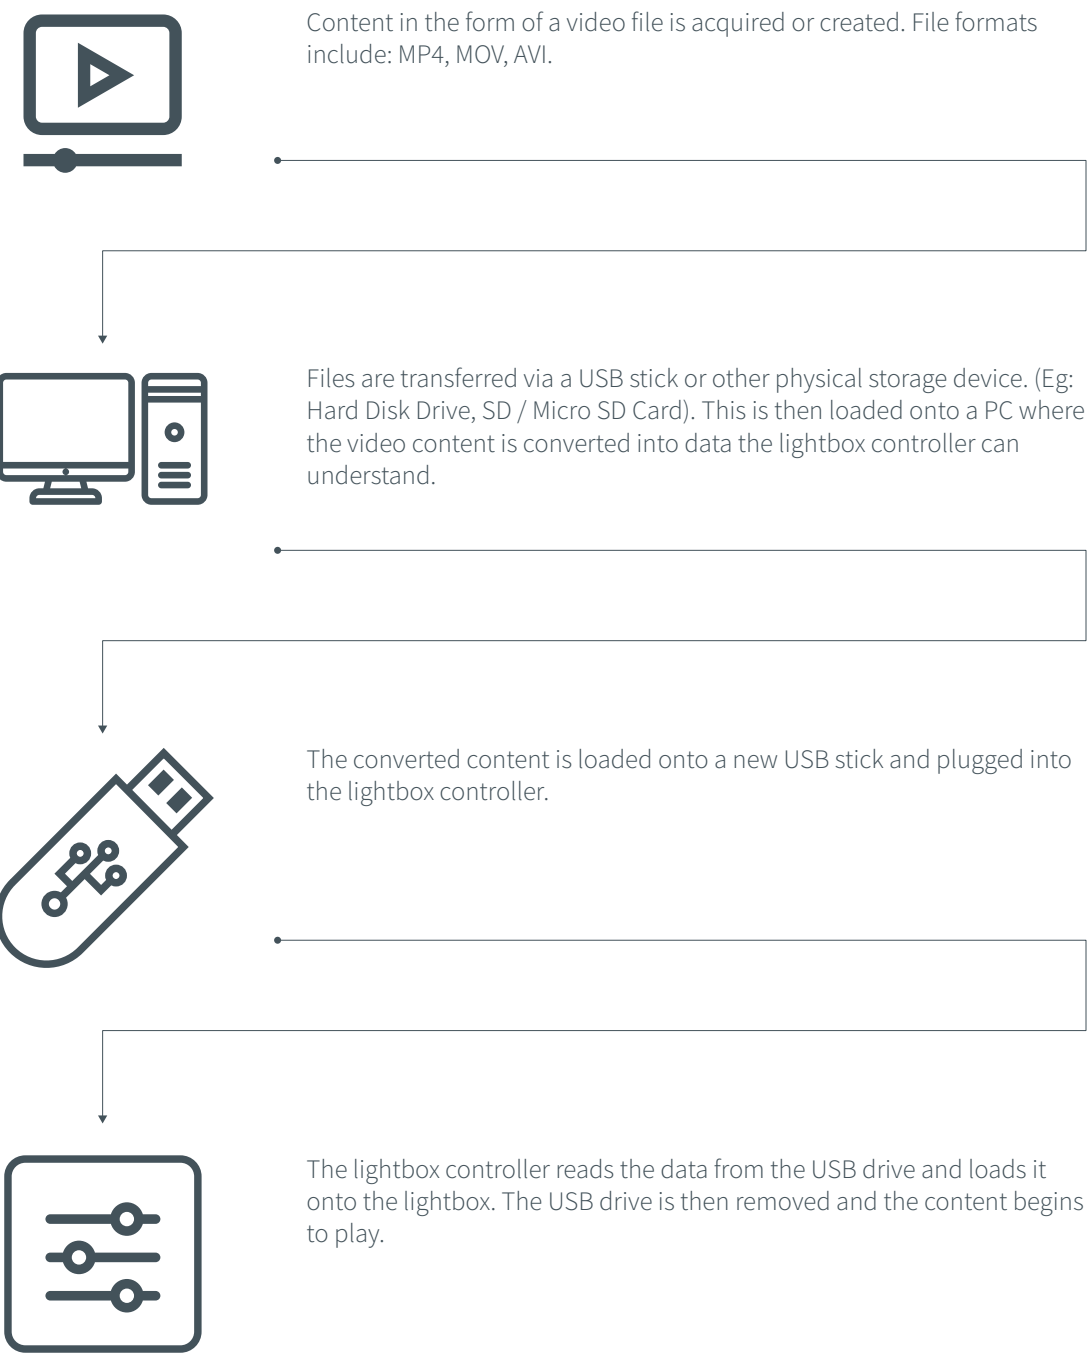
Content in the form of a video file is acquired or created. File formats include: MP4, MOV, AVI.

Files are transferred via a USB stick or other physical storage device. (Eg: Hard Disk Drive, SD / Micro SD Card). This is then loaded onto a PC where the video content is converted into data the lightbox controller can understand.

The converted content is loaded onto a new USB stick and plugged into the lightbox controller.

The lightbox controller reads the data from the USB drive and loads it onto the lightbox. The USB drive is then removed and the content begins to play.